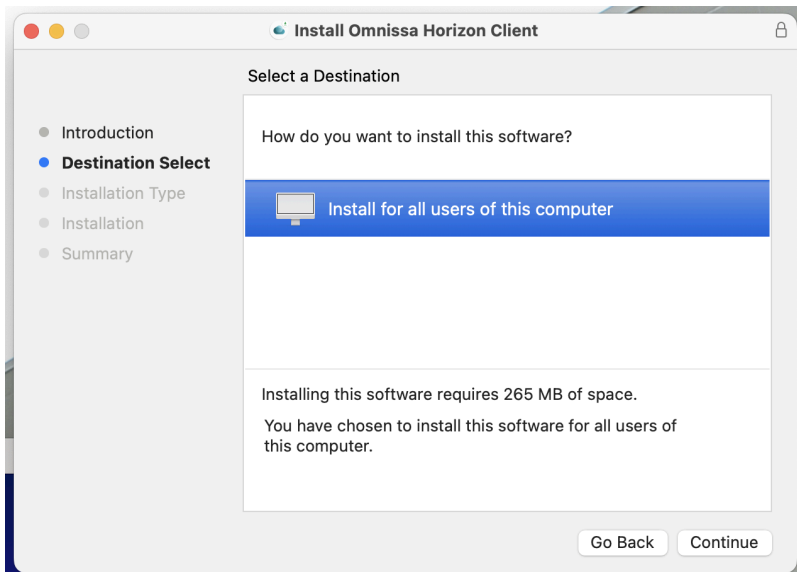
Install Omnissa Horizon Client

Select a Destination

Introduction
Destination Select
Installation Type
Installation
Summary

How do you want to install this software?

Install for all users of this computer

Installing this software requires 265 MB of space.

You have chosen to install this software for all users of this computer.

Go Back
Continue